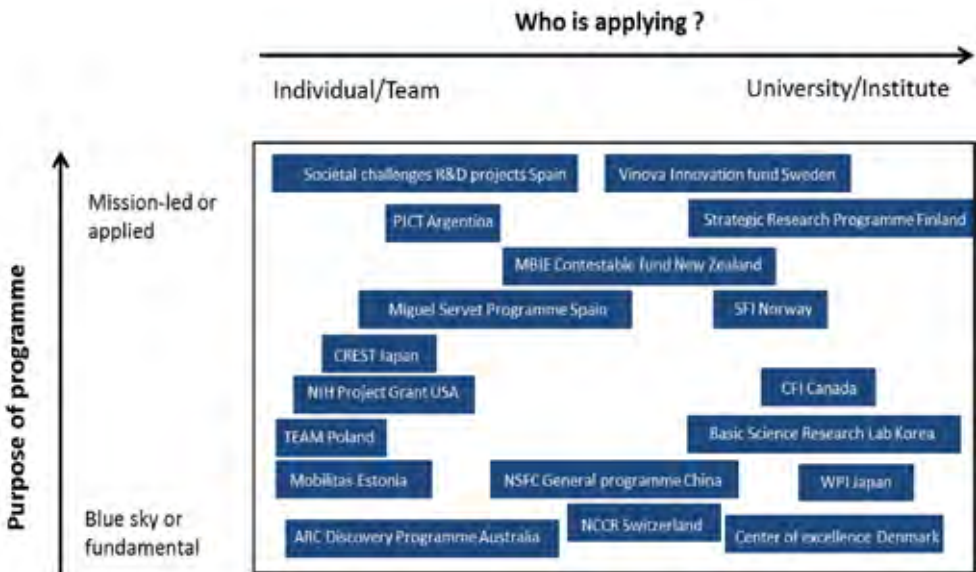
Who is applying ?

Individual/Team

University/Institute

Purpose of programme

Mission-led or applied

Blue sky or fundamental

Societal challenges R&D projects Spain

Vinova Innovation fund Sweden

PICT Argentina

Strategic Research Programme Finland

MBIE Contestable fund New Zealand

Miguel Servet Programme Spain

SFI Norway

CREST Japan

NIH Project Grant USA

CFI Canada

TEAM Poland

Basic Science Research Lab Korea

Mobilitas Estonia

NSFC General programme China

WPI Japan

NCCR Switzerland

ARC Discovery Programme Australia

Center of excellence Denmark